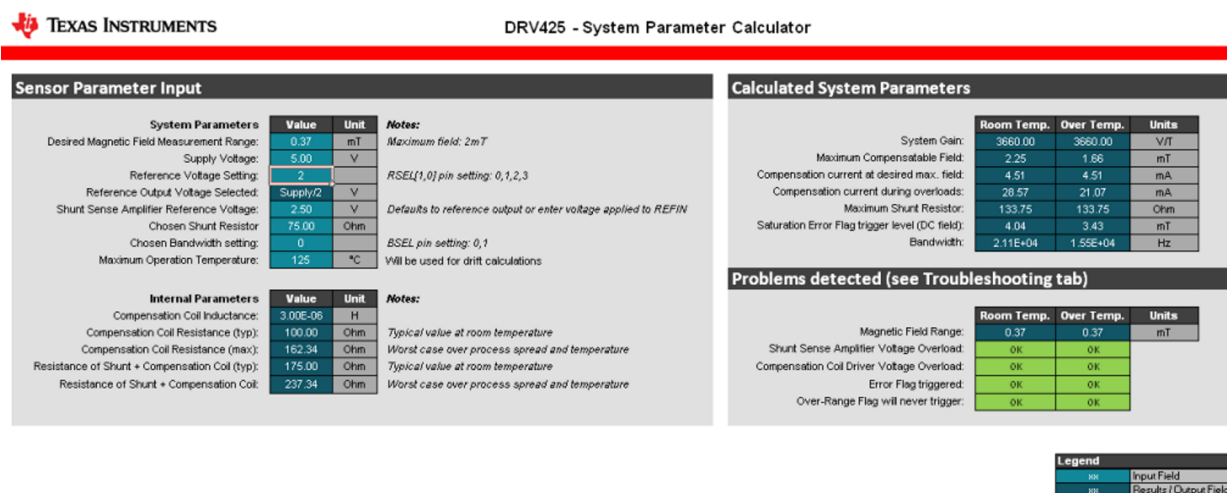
TEXAS INSTRUMENTS

DRV425 - System Parameter Calculator

Sensor Parameter Input

| System Parameters | Value | Unit | Notes: |
|---|---|---|---|
| Desired Magnetic Field Measurement Range: | 0.37 | mT | Maximum field: 2mT |
| Supply Voltage: | 5.00 | V | |
| Reference Voltage Setting: | 2 | | RSEL[1,0] pin setting: 0,1,2,3 |
| Reference Output Voltage Selected: | Supply/2 | V | |
| Shunt Sense Amplifier Reference Voltage: | 2.50 | V | Defaults to reference output or enter voltage applied to REFIN |
| Chosen Shunt Resistor | 75.00 | Ohm | |
| Chosen Bandwidth setting: | 0 | | BSEL pin setting: 0,1 |
| Maximum Operation Temperature: | 125 | °C | Will be used for drift calculations |

| Internal Parameters | Value | Unit | Notes: |
|---|---|---|---|
| Compensation Coil Inductance: | 3.00E-06 | H | |
| Compensation Coil Resistance (typ): | 100.00 | Ohm | Typical value at room temperature |
| Compensation Coil Resistance (max): | 162.34 | Ohm | Worst case over process spread and temperature |
| Resistance of Shunt + Compensation Coil (typ): | 175.00 | Ohm | Typical value at room temperature |
| Resistance of Shunt + Compensation Coil: | 237.34 | Ohm | Worst case over process spread and temperature |

Calculated System Parameters

| | Room Temp. | Over Temp. | Units |
|---|---|---|---|
| System Gain: | 3660.00 | 3660.00 | V/T |
| Maximum Compensatable Field: | 2.25 | 1.66 | mT |
| Compensation current at desired max. field: | 4.51 | 4.51 | mA |
| Compensation current during overloads: | 28.57 | 21.07 | mA |
| Maximum Shunt Resistor: | 133.75 | 133.75 | Ohm |
| Saturation Error Flag trigger level (DC field): | 4.04 | 3.43 | mT |
| Bandwidth: | 2.11E+04 | 1.55E+04 | Hz |

Problems detected (see Troubleshooting tab)

| | Room Temp. | Over Temp. | Units |
|---|---|---|---|
| Magnetic Field Range: | 0.37 | 0.37 | mT |
| Shunt Sense Amplifier Voltage Overload: | OK | OK | |
| Compensation Coil Driver Voltage Overload: | OK | OK | |
| Error Flag triggered: | OK | OK | |
| Over-Range Flag will never trigger: | OK | OK | |

Legend
xx Input Field
xx Results / Output Fiel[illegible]